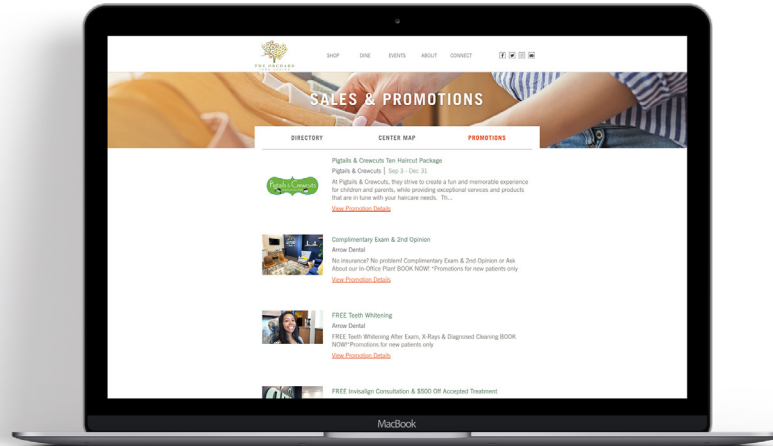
THE ORCHARD

SHOP DINE EVENTS ABOUT CONNECT

SALES & PROMOTIONS

DIRECTORY CENTER MAP PROMOTIONS

Pigtails & Crewcuts

Pigtails & Crewcuts Ten Haircut Package

Pigtails & Crewcuts | Sep 3 - Dec 31

At Pigtails & Crewcuts, they strive to create a fun and memorable experience for children and parents, while providing exceptional services and products that are in tune with your haircare needs. Th...

View Promotion Details

Complimentary Exam & 2nd Opinion

Arrow Dental

No insurance? No problem! Complimentary Exam & 2nd Opinion or Ask About our In-Office Plan! BOOK NOW! *Promotions for new patients only

View Promotion Details

FREE Teeth Whitening

Arrow Dental

FREE Teeth Whitening After Exam, X-Rays & Diagnosed Cleaning BOOK NOW!*Promotions for new patients only

View Promotion Details

FREE Invisalign Consultation & $500 Off Accepted Treatment

MacBook